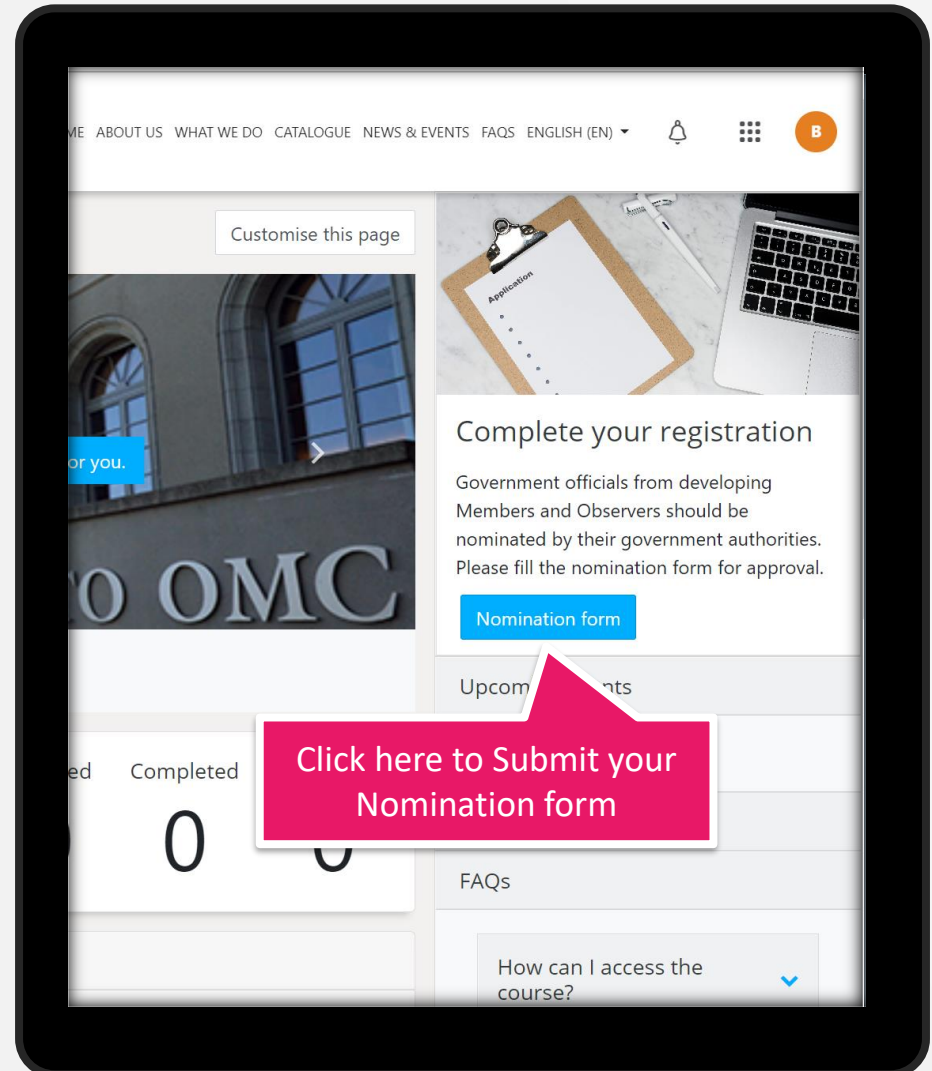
ME ABOUT US WHAT WE DO CATALOGUE NEWS & EVENTS FAQS ENGLISH (EN)

B

Customise this page

or you.

O OMC

ed

Completed

0

0

Application

Complete your registration

Government officials from developing Members and Observers should be nominated by their government authorities. Please fill the nomination form for approval.

Nomination form

Upcom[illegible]nts

Click here to Submit your Nomination form

FAQs

How can I access the course?